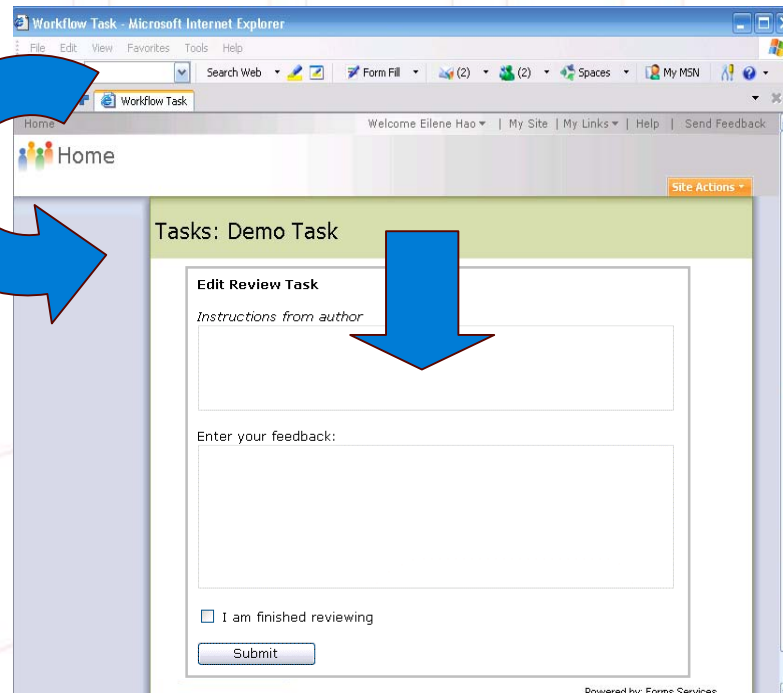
Workflow Task - Microsoft Internet Explorer

File Edit View Favorites Tools Help

Search Web Form Fill (2) (2) Spaces My MSN

Workflow Task

Home

Welcome Eilene Hao | My Site | My Links | Help | Send Feedback

Home

Site Actions

Tasks: Demo Task

Edit Review Task

Instructions from author

Enter your feedback:

I am finished reviewing

Submit

Powered by: Forms Services